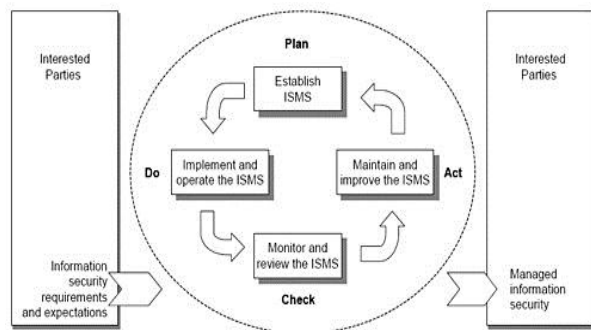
Interested Parties

Plan

Establish ISMS

Interested Parties

Do

Implement and operate the ISMS

Maintain and improve the ISMS

Act

Monitor and review the ISMS

Check

Information security requirements and expectations

Managed information security